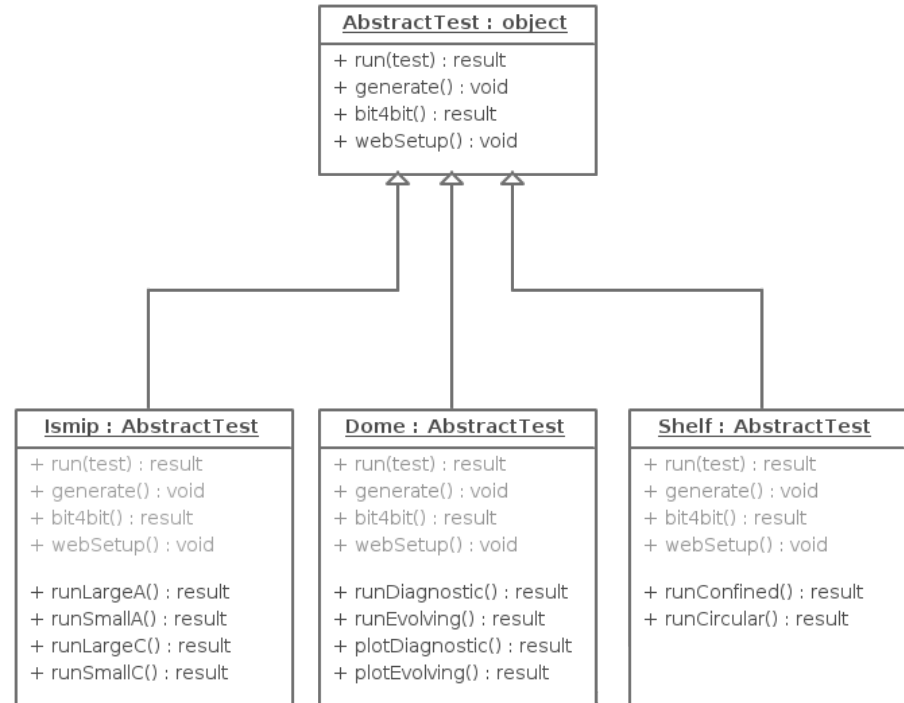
AbstractTest : object
+ run(test) : result
+ generate() : void
+ bit4bit() : result
+ webSetup() : void

Ismip : AbstractTest
+ run(test) : result
+ generate() : void
+ bit4bit() : result
+ webSetup() : void

+ runLargeA() : result
+ runSmallA() : result
+ runLargeC() : result
+ runSmallC() : result

Dome : AbstractTest
+ run(test) : result
+ generate() : void
+ bit4bit() : result
+ webSetup() : void

+ runDiagnostic() : result
+ runEvolving() : result
+ plotDiagnostic() : result
+ plotEvolving() : result

Shelf : AbstractTest
+ run(test) : result
+ generate() : void
+ bit4bit() : result
+ webSetup() : void

+ runConfined() : result
+ runCircular() : result